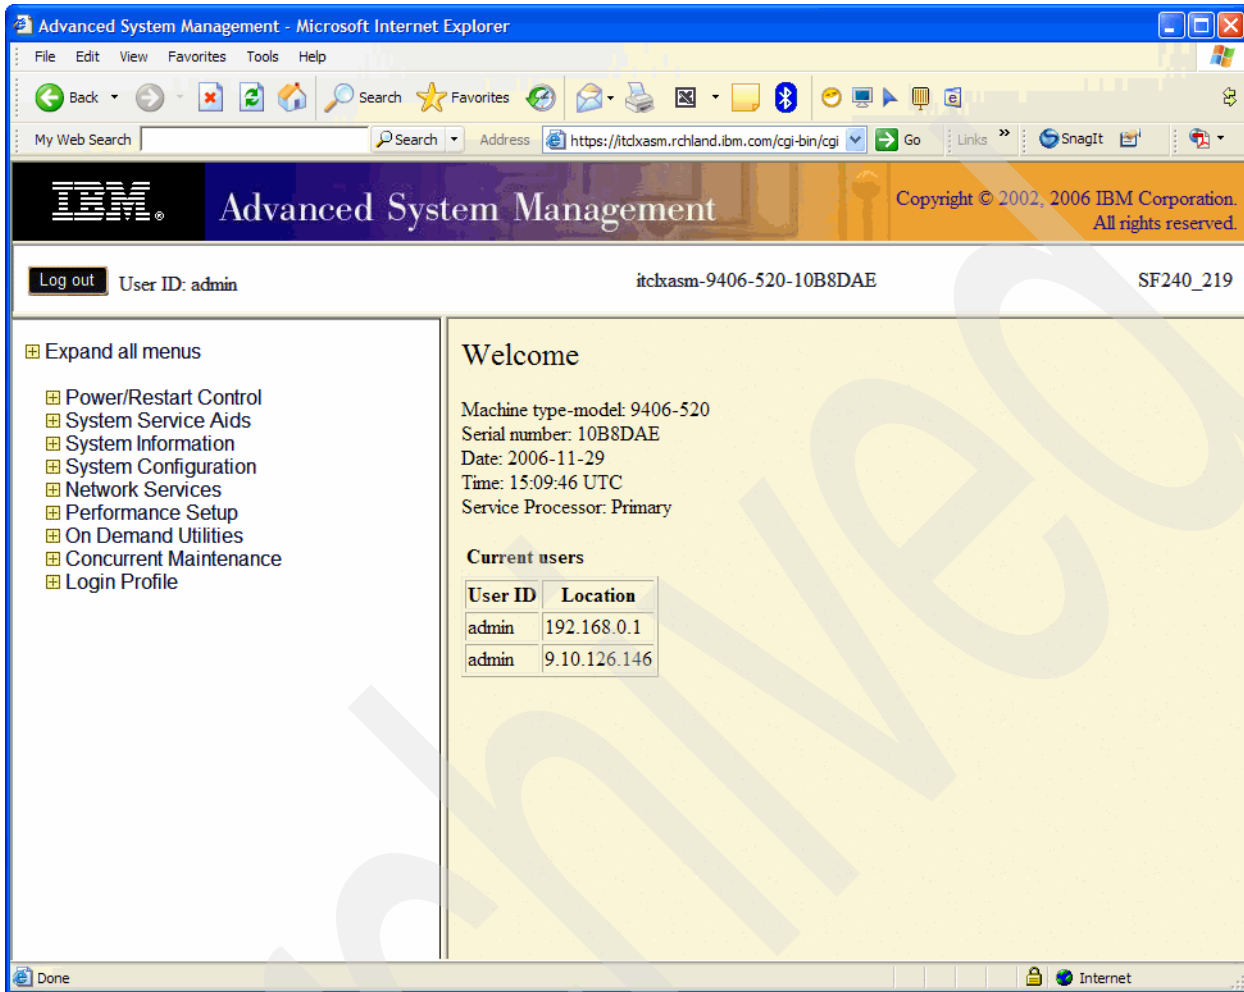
Advanced System Management - Microsoft Internet Explorer

File Edit View Favorites Tools Help

Back Search Favorites

My Web Search Search Address https://itclxasm.rchland.ibm.com/cgi-bin/cgi Go Links SnagIt

IBM. Advanced System Management

Copyright © 2002, 2006 IBM Corporation. All rights reserved.

Log out User ID: admin

itclxasm-9406-520-10B8DAE

SF240_219

Expand all menus

Power/Restart Control
System Service Aids
System Information
System Configuration
Network Services
Performance Setup
On Demand Utilities
Concurrent Maintenance
Login Profile

Welcome

Machine type-model: 9406-520
Serial number: 10B8DAE
Date: 2006-11-29
Time: 15:09:46 UTC
Service Processor: Primary

Current users

| User ID | Location |
|---|---|
| admin | 192.168.0.1 |
| admin | 9.10.126.146 |

Done

Internet